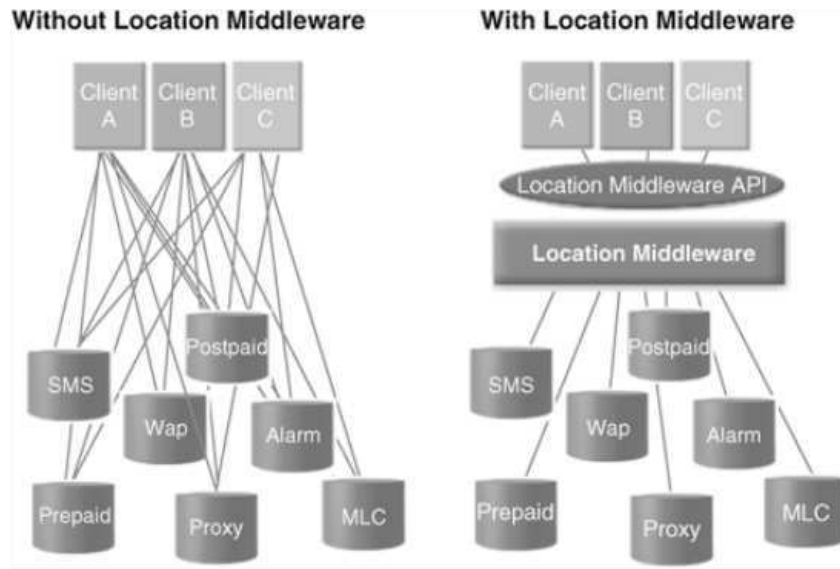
Without Location Middleware

Client A

Client B

Client C

Postpaid

SMS

Wap

Alarm

Prepaid

Proxy

MLC

With Location Middleware

Client A

Client B

Client C

Location Middleware API

Location Middleware

Postpaid

SMS

Wap

Alarm

Prepaid

Proxy

MLC